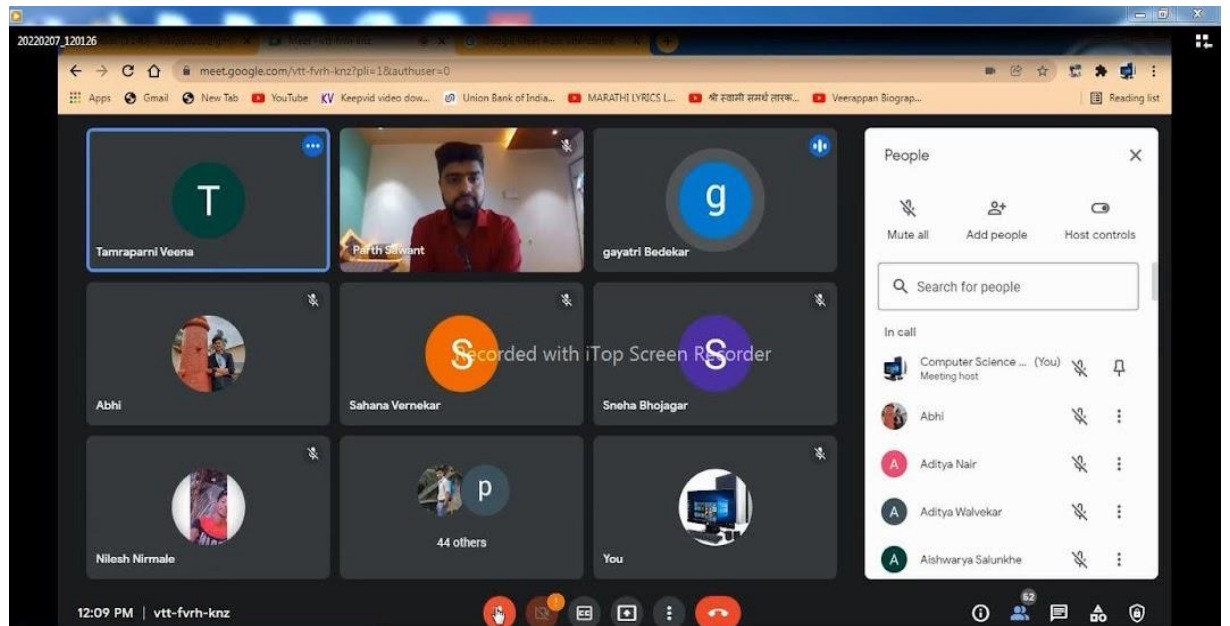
20220207_120126

meet.google.com/vtt-fvrh-knz?pli=1&authuser=0

Apps Gmail New Tab YouTube Keepvid video dow... Union Bank of India... MARATHI LYRICS L... श्री स्वामी समर्थ तारक... Veerappan Biograp... Reading list

T
Tamraparni Veena

Parth Sawant

g
gayatri Bedekar

Abhi

S
Sahana Vernekar

S
Sneha Bhojagar

Recorded with iTop Screen Recorder

Nilesh Nirmale

p
44 others

You

People

Mute all
Add people
Host controls

Search for people

In call

Computer Science ... (You)
Meeting host

Abhi

A
Aditya Nair

A
Aditya Walvekar

A
Aishwarya Salunkhe

12:09 PM | vtt-fvrh-knz

62